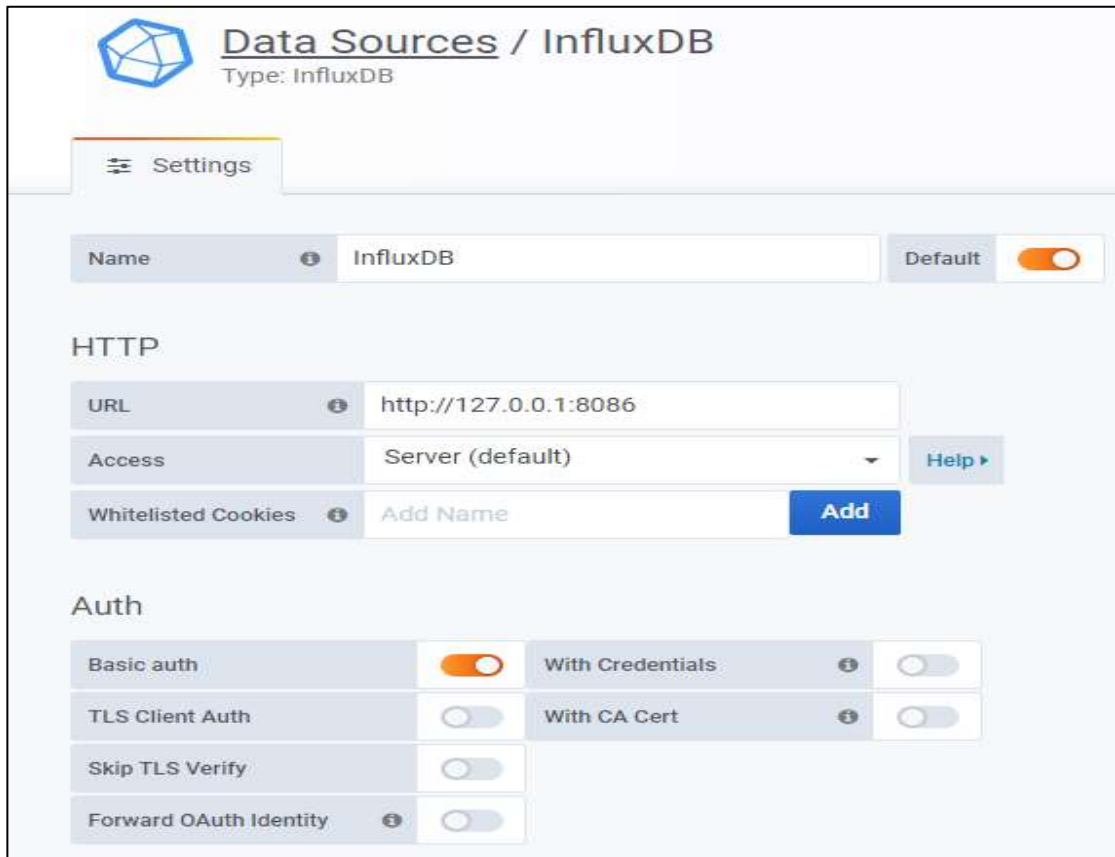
Data Sources / InfluxDB
Type: InfluxDB

Settings

Name InfluxDB Default

HTTP

URL http://127.0.0.1:8086
Access Server (default) Help ▸
Whitelisted Cookies Add Name Add

Auth

Basic auth
With Credentials
TLS Client Auth
With CA Cert
Skip TLS Verify
Forward OAuth Identity